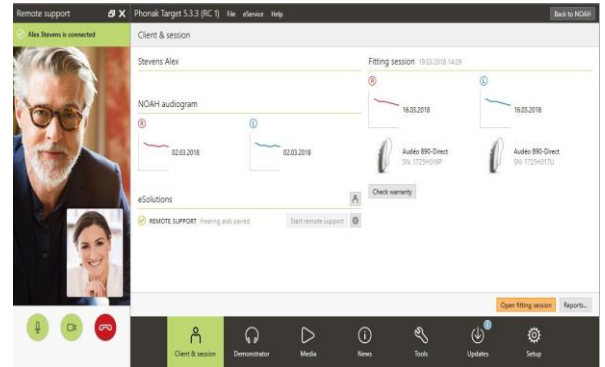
Remote support
Alex Stevens is connected
Phonak Target 5.3.3 (RC 1) File eService Help
Back to NOAH
Client & session
Stevens Alex
NOAH audiogram
R
02.03.2018
L
02.03.2018
eSolutions
REMOTE SUPPORT Hearing aids paired
Start remote support
Fitting session 19.03.2018 14:29
R
16.03.2018
L
16.03.2018
Audéo B90-Direct
SN: 1725H016P
Audéo B90-Direct
SN: 1725H017U
Check warranty
Open fitting session
Reports...
Client & session
Demonstrator
Media
News
Tools
Updates
Setup